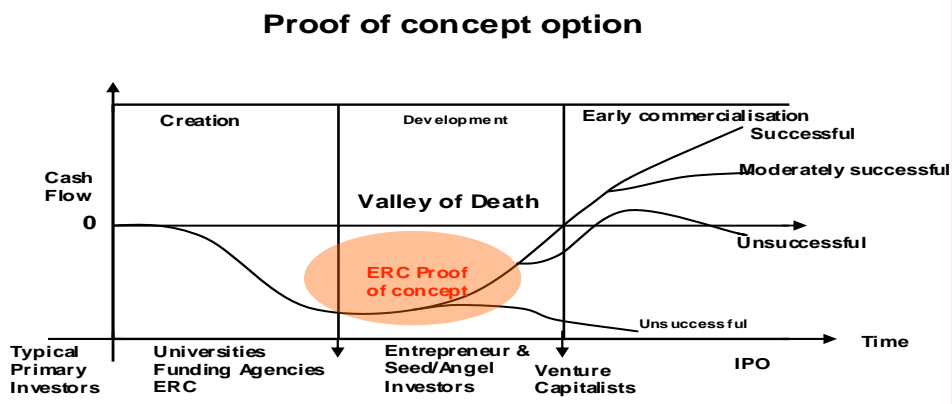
Proof of concept option

Creation

Development

Early commercialisation

Successful

Moderately successful

Cash Flow

Valley of Death

0

Unsuccessful

ERC Proof of concept

Unsuccessful

Time

Typical Primary Investors

Universities Funding Agencies ERC

Entrepreneur & Seed/Angel Investors

Venture Capitalists

IPO